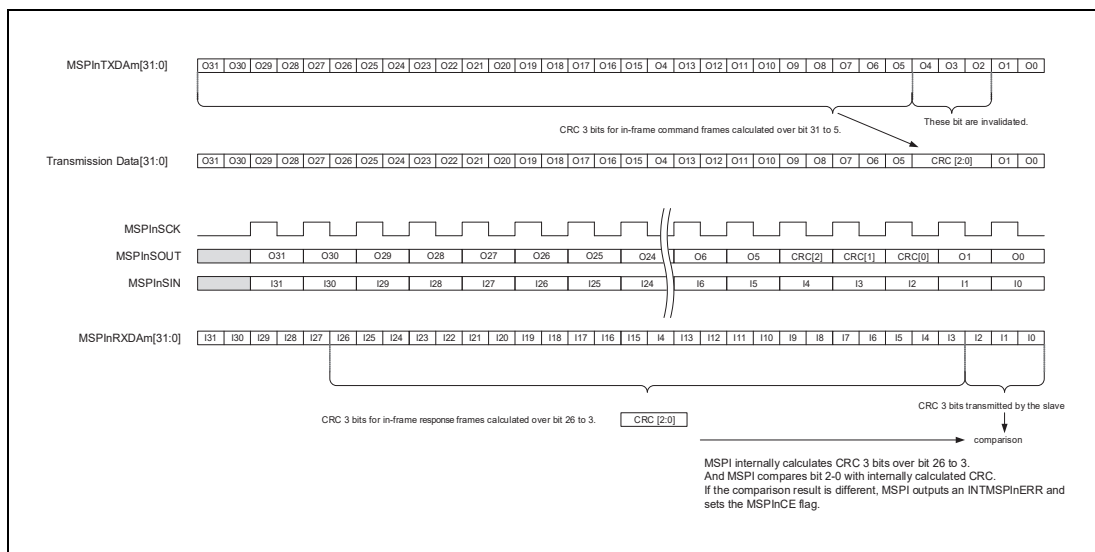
MSPInTXDAm[31:0]

| O31 | O30 | O29 | O28 | O27 | O26 | O25 | O24 | O23 | O22 | O21 | O20 | O19 | O18 | O17 | O16 | O15 | O4 | O13 | O12 | O11 | O10 | O9 | O8 | O7 | O6 | O5 | O4 | O3 | O2 | O1 | O0 |
|---|---|---|---|---|---|---|---|---|---|---|---|---|---|---|---|---|---|---|---|---|---|---|---|---|---|---|---|---|---|---|---|

These bit are invalidated.

CRC 3 bits for in-frame command frames calculated over bit 31 to 5.

Transmission Data[31:0]

| O31 | O30 | O29 | O28 | O27 | O26 | O25 | O24 | O23 | O22 | O21 | O20 | O19 | O18 | O17 | O16 | O15 | O4 | O13 | O12 | O11 | O10 | O9 | O8 | O7 | O6 | O5 | CRC [2:0] | O1 | O0 |
|---|---|---|---|---|---|---|---|---|---|---|---|---|---|---|---|---|---|---|---|---|---|---|---|---|---|---|---|---|---|

MSPInSCK

MSPInSOUT

| | O31 | O30 | O29 | O28 | O27 | O26 | O25 | O24 | O6 | O5 | CRC[2] | CRC[1] | CRC[0] | O1 | O0 |
|---|---|---|---|---|---|---|---|---|---|---|---|---|---|---|---|

MSPInSIN

| | I31 | I30 | I29 | I28 | I27 | I26 | I25 | I24 | I6 | I5 | I4 | I3 | I2 | I1 | I0 |
|---|---|---|---|---|---|---|---|---|---|---|---|---|---|---|---|

MSPInRXDAm[31:0]

| I31 | I30 | I29 | I28 | I27 | I26 | I25 | I24 | I23 | I22 | I21 | I20 | I19 | I18 | I17 | I16 | I15 | I4 | I13 | I12 | I11 | I10 | I9 | I8 | I7 | I6 | I5 | I4 | I3 | I2 | I1 | I0 |
|---|---|---|---|---|---|---|---|---|---|---|---|---|---|---|---|---|---|---|---|---|---|---|---|---|---|---|---|---|---|---|---|

CRC 3 bits transmitted by the slave

CRC 3 bits for in-frame response frames calculated over bit 26 to 3. CRC [2:0]

comparison

MSPI internally calculates CRC 3 bits over bit 26 to 3.
And MSPI compares bit 2-0 with internally calculated CRC.
If the comparison result is different, MSPI outputs an INTMSPInERR and sets the MSPInCE flag.